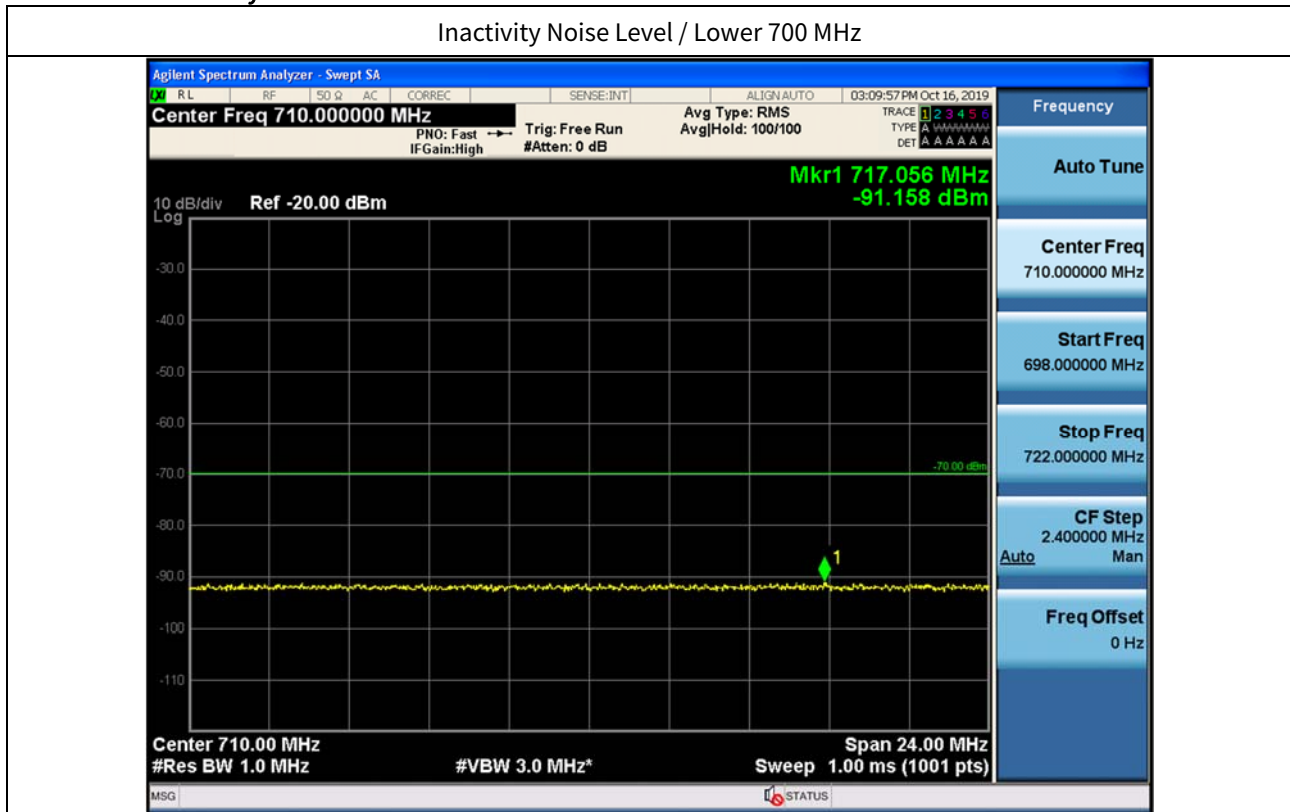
Inactivity Noise Level / Lower 700 MHz

Agilent Spectrum Analyzer - Swept SA
LXI RL RF 50 Ω AC CORREC SENSE:INT ALIGN AUTO 03:09:57 PM Oct 16, 2019
Center Freq 710.000000 MHz
PNO: Fast IFGain:High
Trig: Free Run #Atten: 0 dB
Avg Type: RMS Avg|Hold: 100/100
TRACE 1 2 3 4 5 6
TYPE A WWWWWW
DET A A A A A A
Frequency

Mkr1 717.056 MHz
-91.158 dBm
10 dB/div Log Ref -20.00 dBm

-30.0
-40.0
-50.0
-60.0
-70.0
-80.0
-90.0
-100
-110
-70.00 dBm
1

Center 710.00 MHz
#Res BW 1.0 MHz
#VBW 3.0 MHz*
Span 24.00 MHz
Sweep 1.00 ms (1001 pts)

Auto Tune
Center Freq
710.000000 MHz
Start Freq
698.000000 MHz
Stop Freq
722.000000 MHz
CF Step
2.400000 MHz
Auto Man
Freq Offset
0 Hz

MSG
STATUS